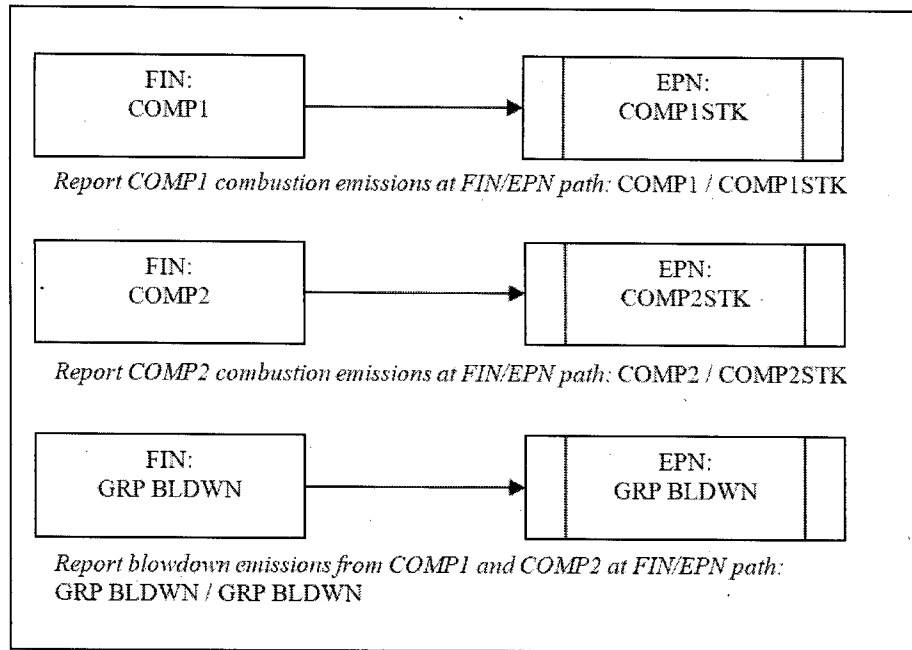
FIN:
COMP1

EPN:
COMP1STK

Report COMP1 combustion emissions at FIN/EPN path: COMP1 / COMP1STK

FIN:
COMP2

EPN:
COMP2STK

Report COMP2 combustion emissions at FIN/EPN path: COMP2 / COMP2STK

FIN:
GRP BLDWN

EPN:
GRP BLDWN

Report blowdown emissions from COMP1 and COMP2 at FIN/EPN path: GRP BLDWN / GRP BLDWN